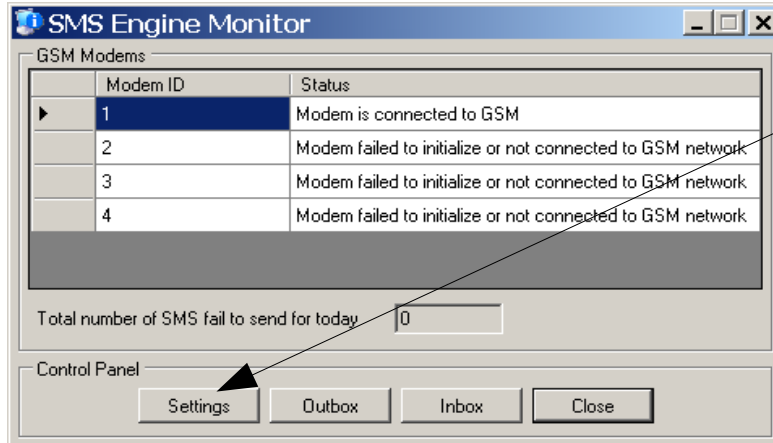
SMS Engine Monitor

GSM Modems

| | Modem ID | Status |
|---|---|---|
| ▶ | 1 | Modem is connected to GSM |
| | 2 | Modem failed to initialize or not connected to GSM network |
| | 3 | Modem failed to initialize or not connected to GSM network |
| | 4 | Modem failed to initialize or not connected to GSM network |

Total number of SMS fail to send for today 0

Control Panel

Settings Outbox Inbox Close